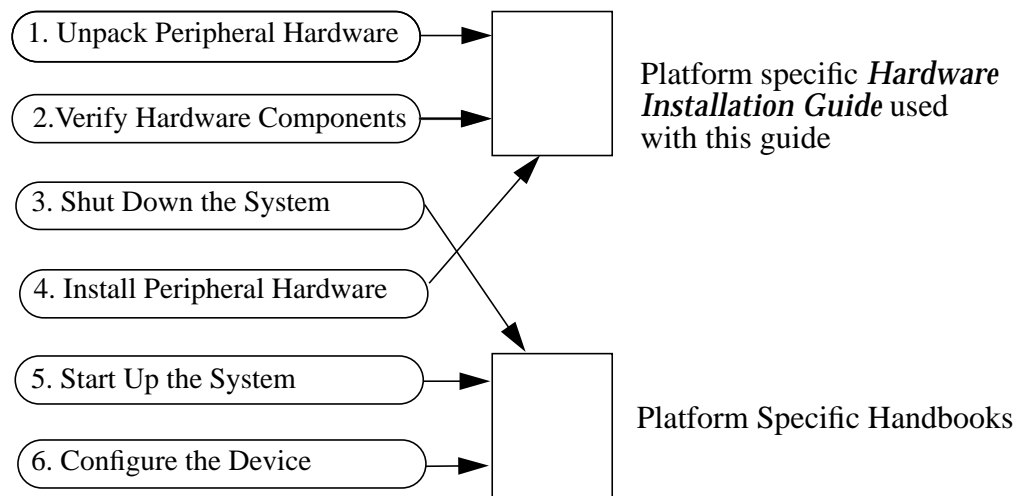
1. Unpack Peripheral Hardware

2.Verify Hardware Components

3. Shut Down the System

4. Install Peripheral Hardware

5. Start Up the System

6. Configure the Device

Platform specific *Hardware Installation Guide* used with this guide

Platform Specific Handbooks